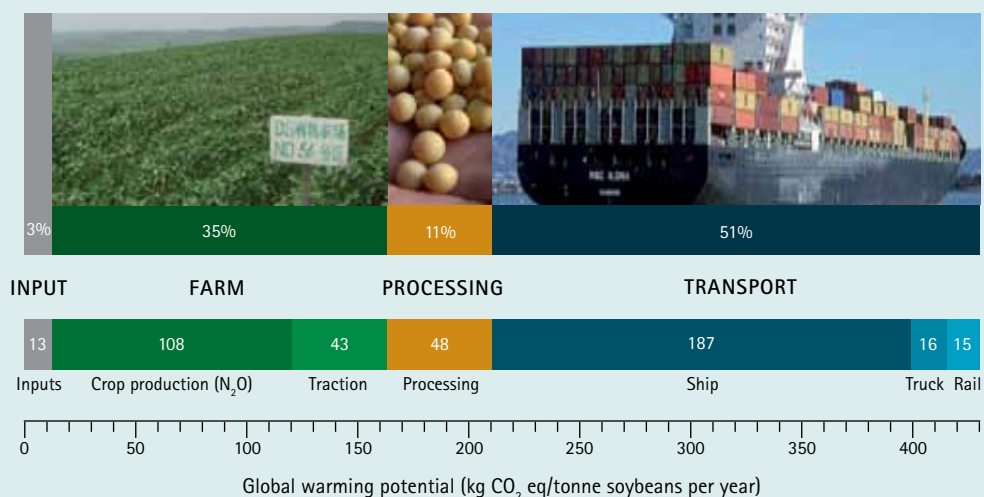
3%
35%
11%
51%

INPUT
FARM
PROCESSING
TRANSPORT

| 13 | 108 | 43 | 48 | 187 | 16 | 15 |
|---|---|---|---|---|---|---|

Inputs
Crop production ($N_2O$)
Traction
Processing
Ship
Truck
Rail

0
50
100
150
200
250
300
350
400

Global warming potential (kg $CO_2$ eq/tonne soybeans per year)